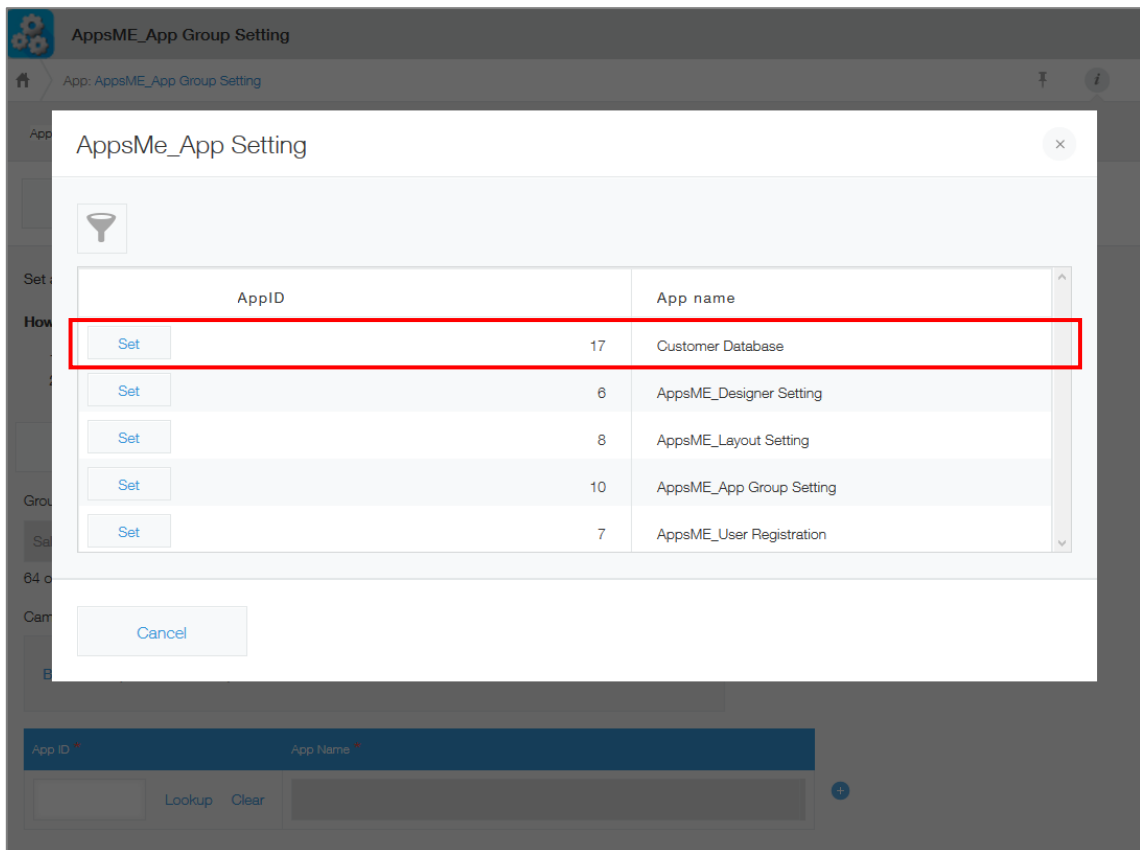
AppsME_App Group Setting

App: AppsME_App Group Setting

App

Set

How

Grou

Sal

64 c

Cam

B

AppsMe_App Setting

×

| AppID | | App name |
|---|---|---|
| Set | 17 | Customer Database |
| Set | 6 | AppsME_Designer Setting |
| Set | 8 | AppsME_Layout Setting |
| Set | 10 | AppsME_App Group Setting |
| Set | 7 | AppsME_User Registration |

Cancel

App ID *

App Name *

Lookup Clear